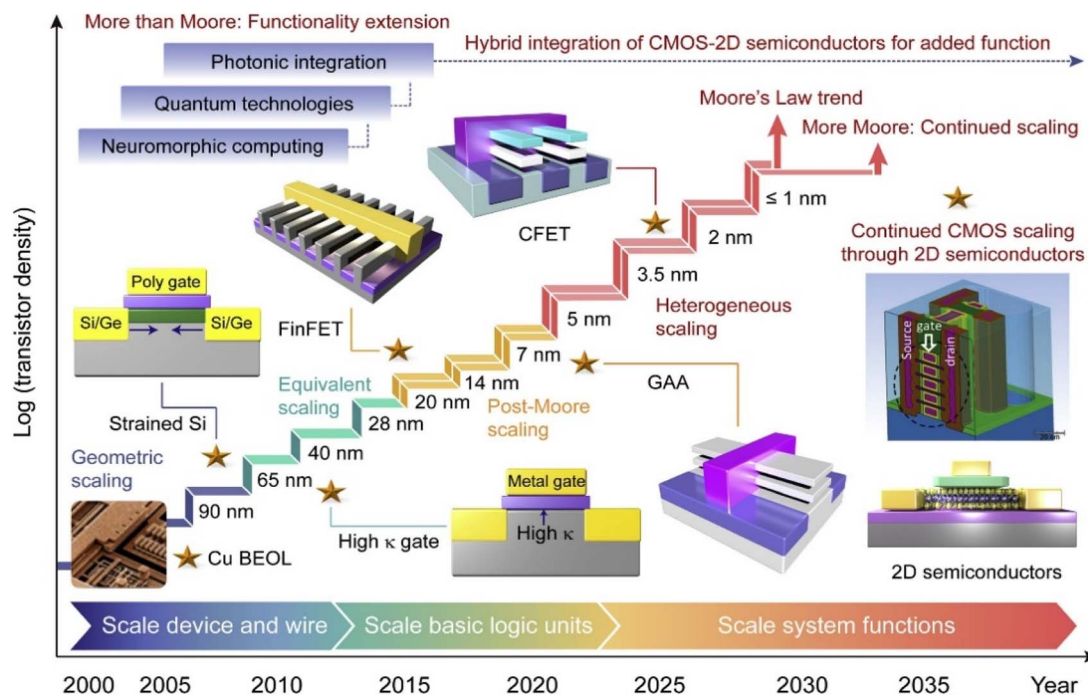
More than Moore: Functionality extension

Hybrid integration of CMOS-2D semiconductors for added function

Photonic integration

Quantum technologies

Neuromorphic computing

Moore's Law trend

More Moore: Continued scaling

CFET

≤ 1 nm

2 nm

3.5 nm

Continued CMOS scaling through 2D semiconductors

Poly gate

Si/Ge

Si/Ge

FinFET

Heterogeneous scaling

5 nm

Source

gate

drain

7 nm

14 nm

GAA

Equivalent scaling

20 nm

Post-Moore scaling

28 nm

Strained Si

40 nm

Geometric scaling

65 nm

Metal gate

90 nm

High $\kappa$

Cu BEOL

High $\kappa$ gate

2D semiconductors

Log (transistor density)

Scale device and wire

Scale basic logic units

Scale system functions

2000 2005 2010 2015 2020 2025 2030 2035 Year